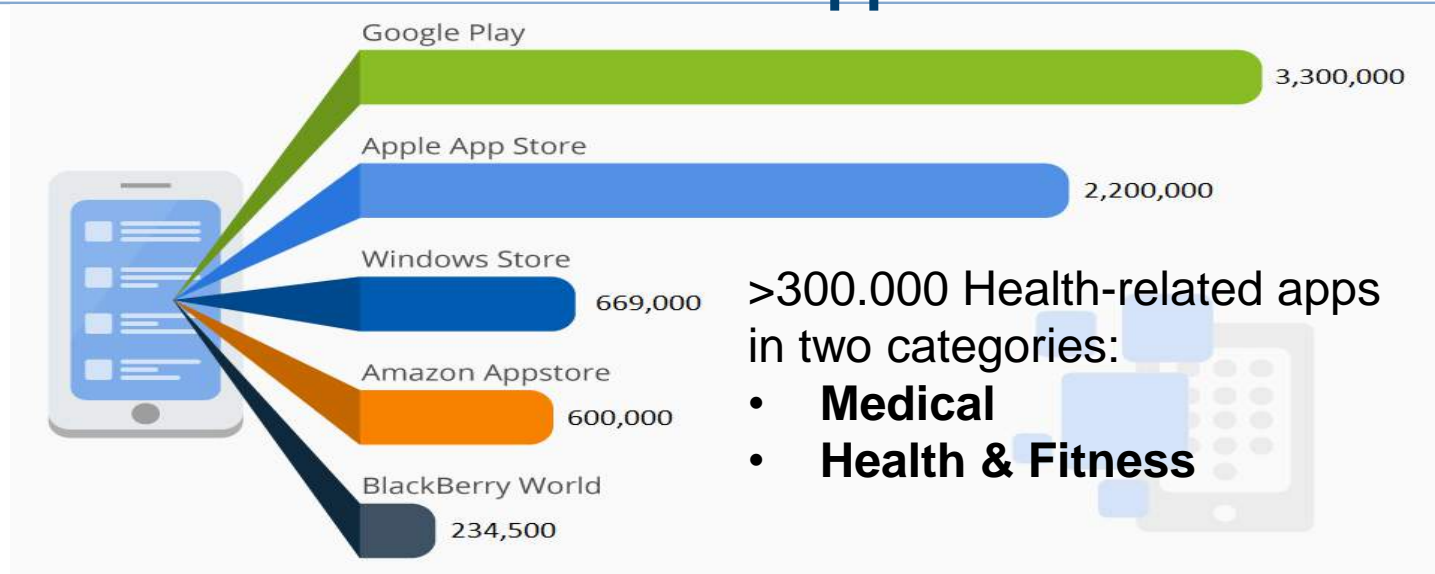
Google Play
3,300,000

Apple App Store
2,200,000

Windows Store
669,000

Amazon Appstore
600,000

BlackBerry World
234,500

>300.000 Health-related apps in two categories:
• **Medical**
• **Health & Fitness**